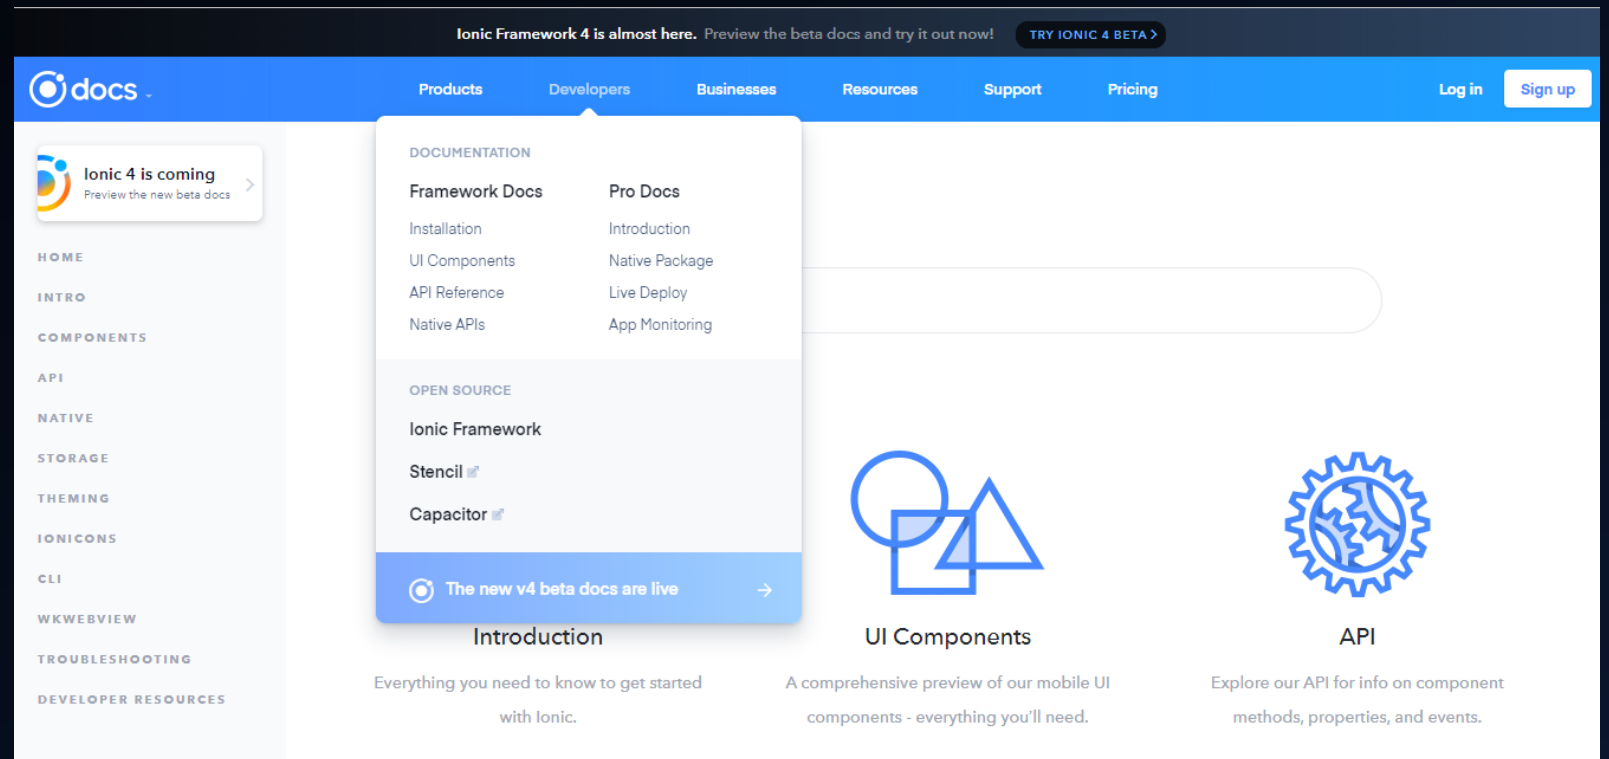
Ionic Framework 4 is almost here. Preview the beta docs and try it out now! TRY IONIC 4 BETA >

docs

Products Developers Businesses Resources Support Pricing

Log in Sign up

Ionic 4 is coming
Preview the new beta docs

HOME
INTRO
COMPONENTS
API
NATIVE
STORAGE
THEMING
IONICONS
CLI
WKWEBVIEW
TROUBLESHOOTING
DEVELOPER RESOURCES

DOCUMENTATION

Framework Docs
Installation
UI Components
API Reference
Native APIs

Pro Docs
Introduction
Native Package
Live Deploy
App Monitoring

OPEN SOURCE

Ionic Framework
Stencil
Capacitor

The new v4 beta docs are live →

Introduction
Everything you need to know to get started with Ionic.

UI Components
A comprehensive preview of our mobile UI components - everything you'll need.

API
Explore our API for info on component methods, properties, and events.